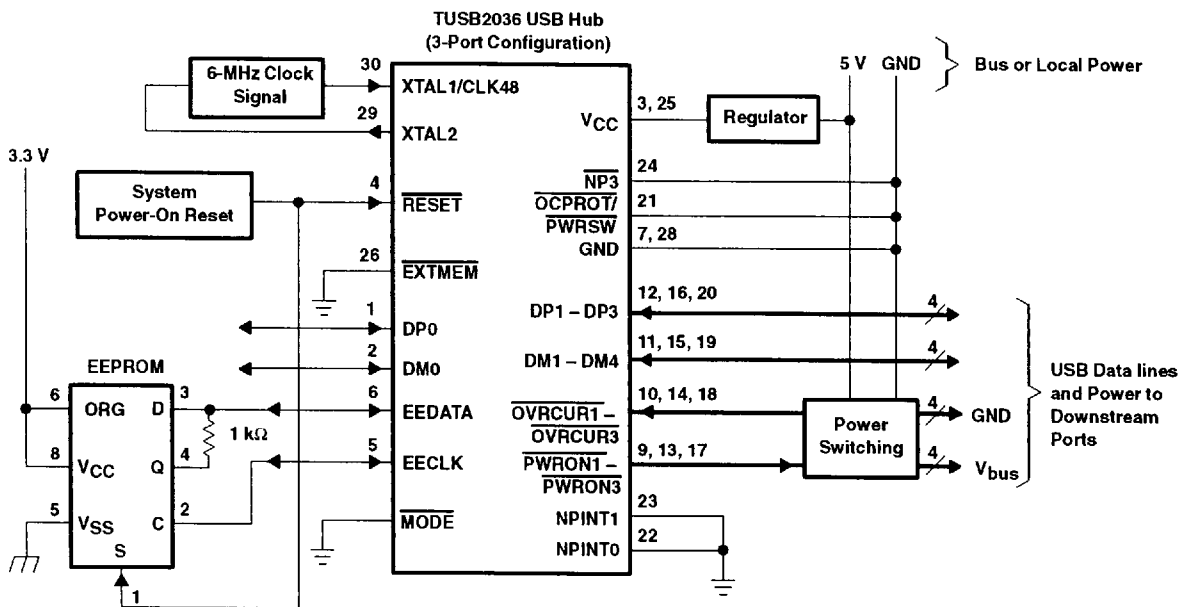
TUSB2036 USB Hub
(3-Port Configuration)

6-MHz Clock Signal
30
XTAL1/CLK48
29
XTAL2
3.3 V
System Power-On Reset
4
$\overline{RESET}$
26
$\overline{EXTMEM}$
1
DP0
2
DM0
EEPROM
6
ORG
D
3
8
$V_{CC}$
Q
4
1 kΩ
5
$V_{SS}$
C
2
S
1
6
EEDATA
5
EECLK
$\overline{MODE}$

3, 25
$V_{CC}$
Regulator
5 V
GND
Bus or Local Power
24
$\overline{NP3}$
21
$\overline{OCPROT}$/
$\overline{PWRSW}$
7, 28
GND
12, 16, 20
DP1 – DP3
4
11, 15, 19
DM1 – DM4
4
10, 14, 18
$\overline{OVRCUR1}$ –
$\overline{OVRCUR3}$
Power Switching
4
GND
9, 13, 17
$\overline{PWRON1}$ –
$\overline{PWRON3}$
4
$V_{bus}$
USB Data lines and Power to Downstream Ports
23
NPINT1
22
NPINT0